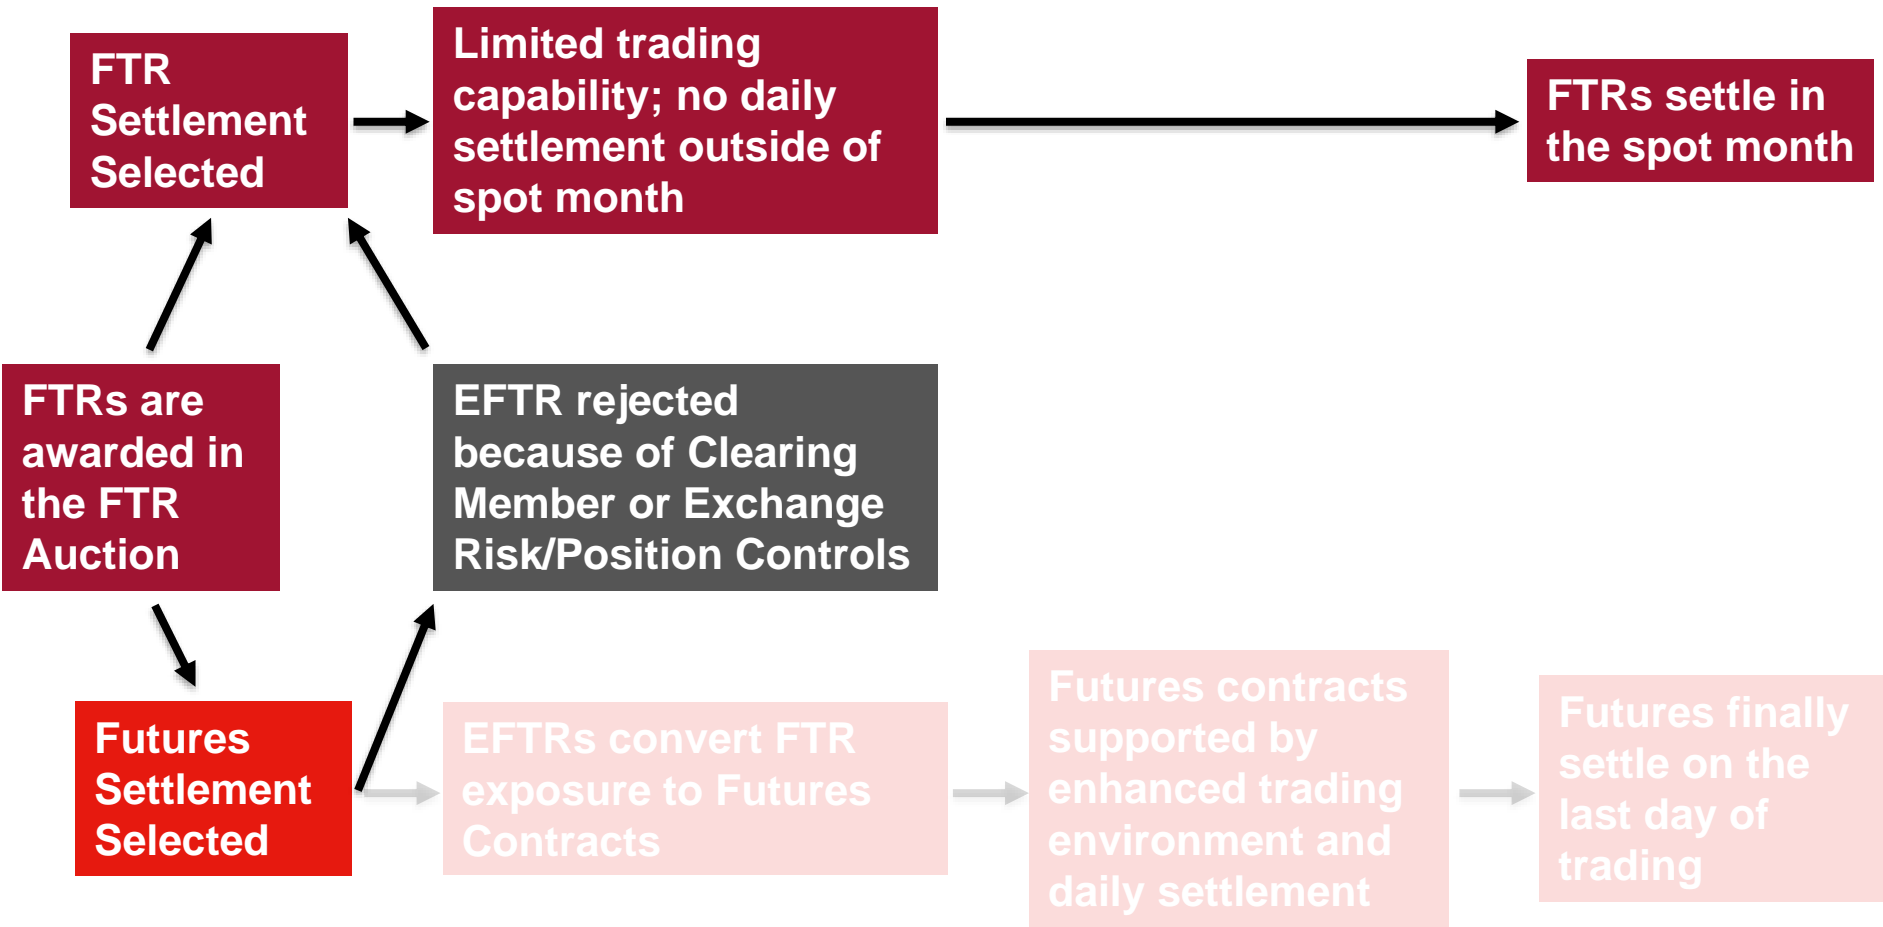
FTR Settlement Selected

Limited trading capability; no daily settlement outside of spot month

FTRs settle in the spot month

FTRs are awarded in the FTR Auction

EFTR rejected because of Clearing Member or Exchange Risk/Position Controls

Futures Settlement Selected

EFTRs convert FTR exposure to Futures Contracts

Futures contracts supported by enhanced trading environment and daily settlement

Futures finally settle on the last day of trading